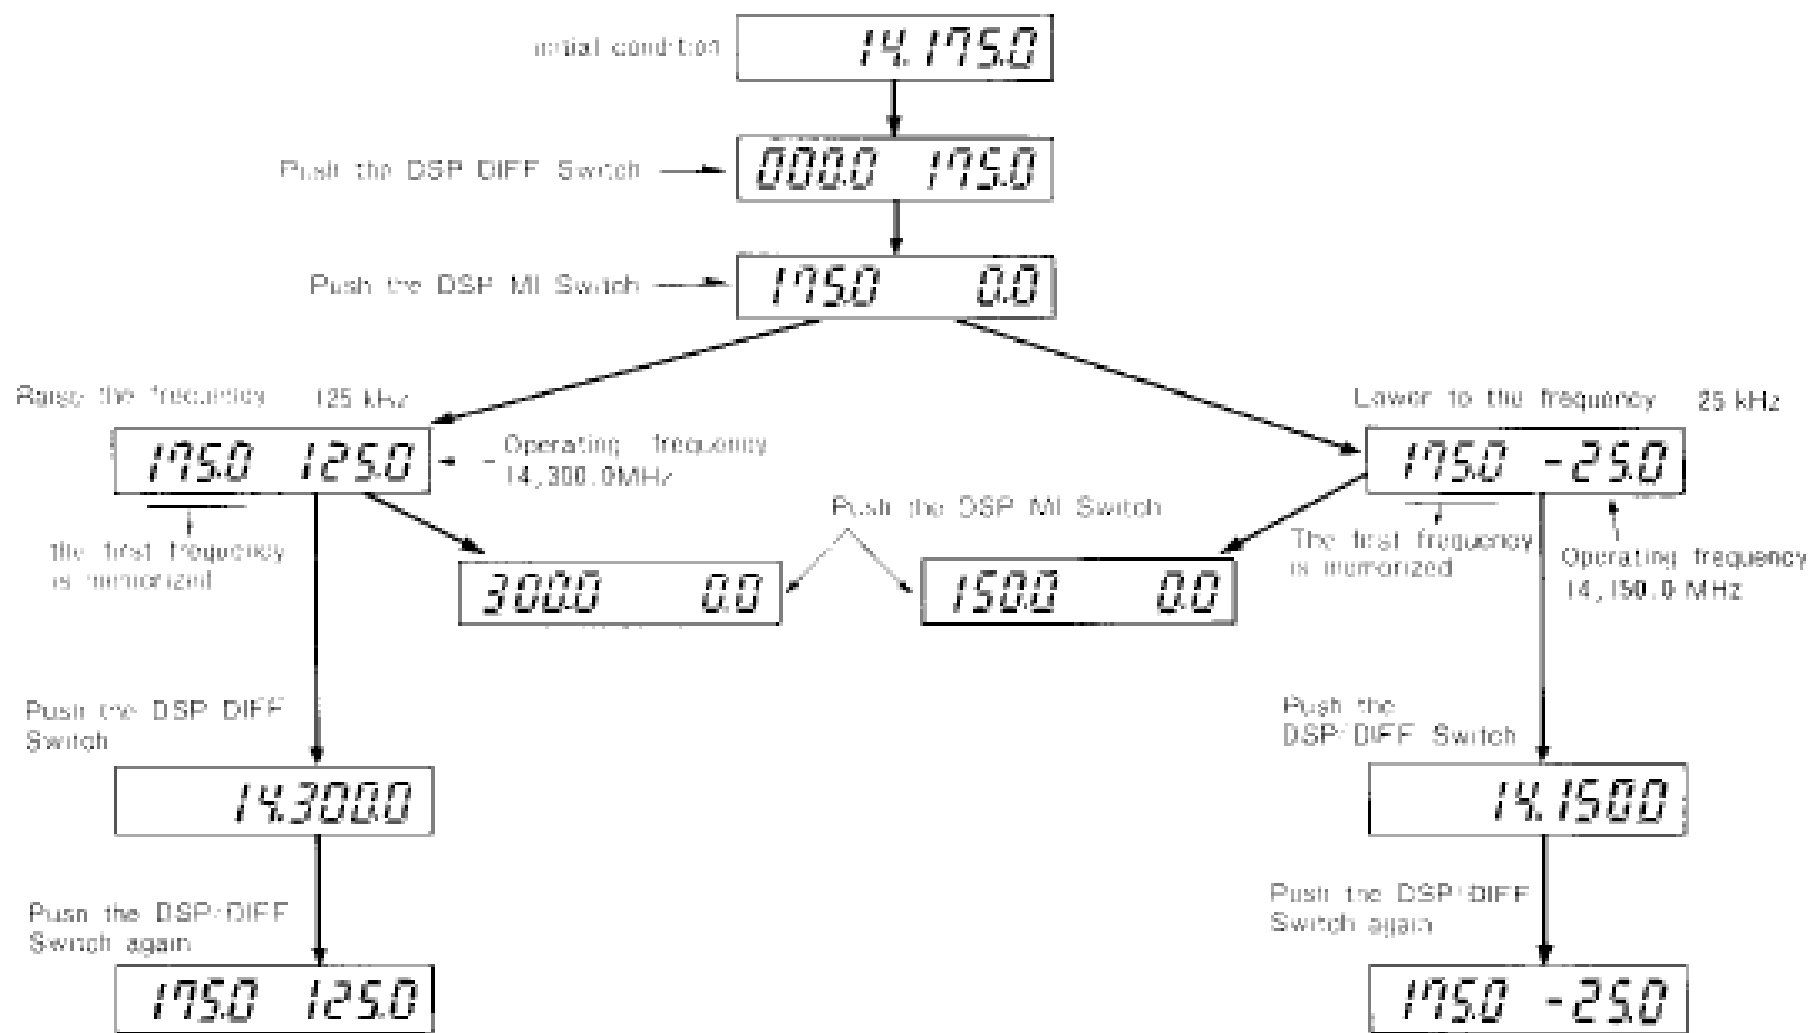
initial condition 14.175.0

Push the DSP DIFF Switch 000.0 175.0

Push the DSP MI Switch 175.0 0.0

Raise the frequency 125 kHz

175.0 125.0

Operating frequency 14,300.0MHz

the first frequency is memorized

Lower to the frequency 25 kHz

175.0 -25.0

The first frequency is memorized

Operating frequency 14,150.0 MHz

Push the DSP MI Switch

300.0 0.0

150.0 0.0

Push the DSP DIFF Switch

14.300.0

Push the DSP/DIFF Switch again

175.0 125.0

Push the DSP/DIFF Switch

14.150.0

Push the DSP/DIFF Switch again

175.0 -25.0